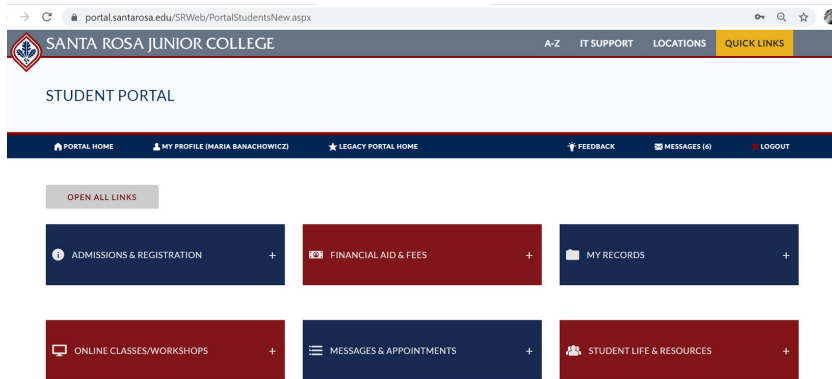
portal.santarosa.edu/SRWeb/PortalStudentsNew.aspx

SANTA ROSA JUNIOR COLLEGE

A-Z IT SUPPORT LOCATIONS QUICK LINKS

STUDENT PORTAL

PORTAL HOME MY PROFILE (MARIA BANACHOWICZ) LEGACY PORTAL HOME FEEDBACK MESSAGES (6) LOGOUT

OPEN ALL LINKS

ADMISSIONS & REGISTRATION +

FINANCIAL AID & FEES +

MY RECORDS +

ONLINE CLASSES/WORKSHOPS +

MESSAGES & APPOINTMENTS +

STUDENT LIFE & RESOURCES +